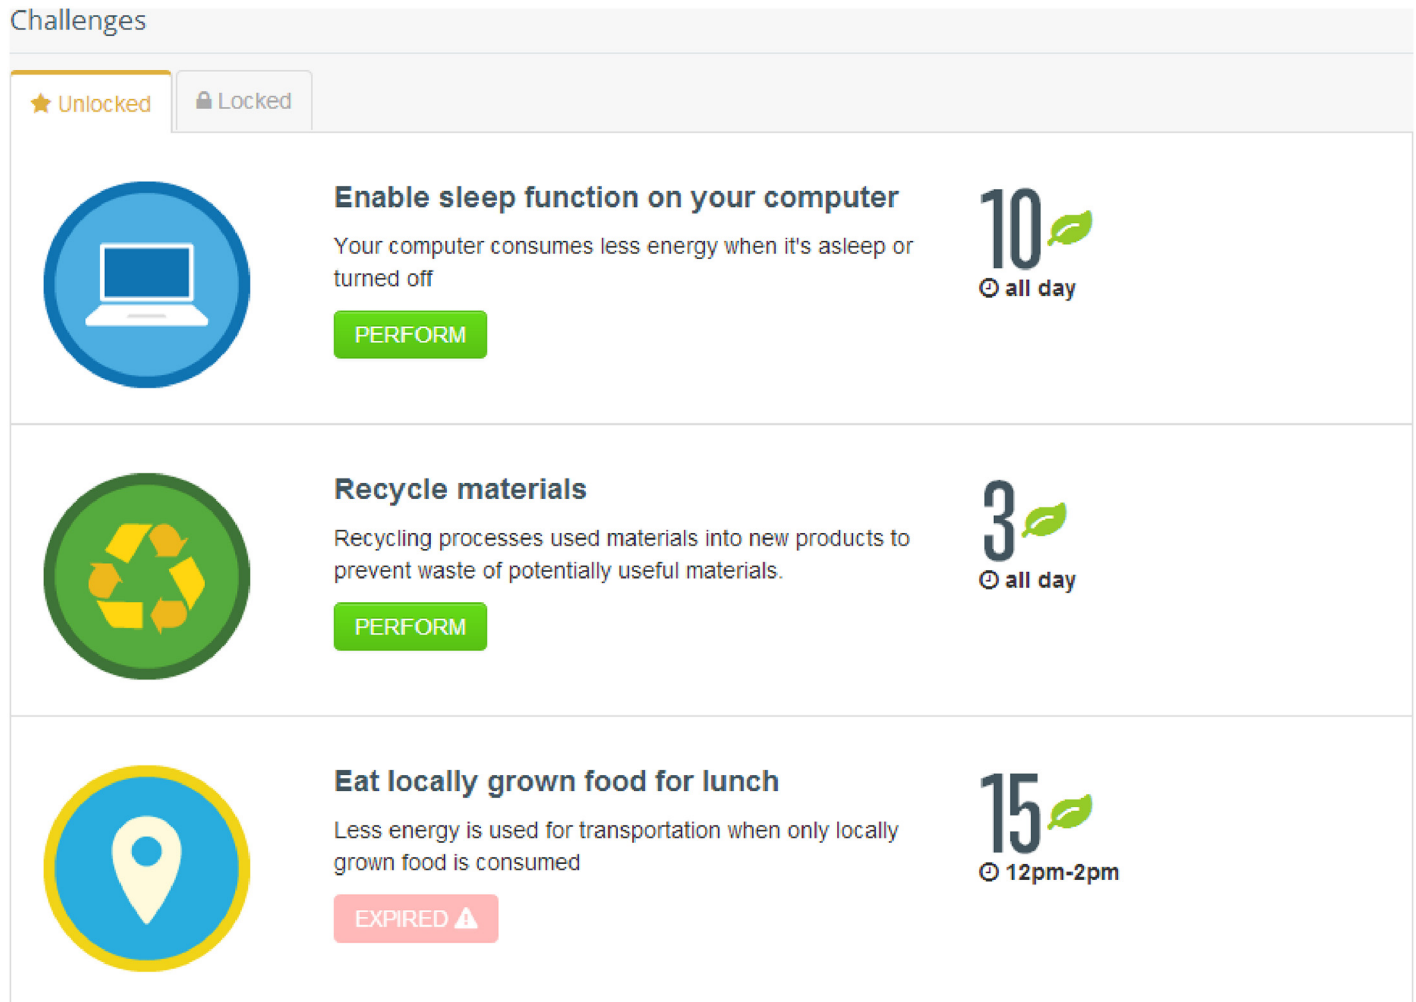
Challenges

Unlocked

Locked

Enable sleep function on your computer

Your computer consumes less energy when it's asleep or turned off

PERFORM

10

all day

Recycle materials

Recycling processes used materials into new products to prevent waste of potentially useful materials.

PERFORM

3

all day

Eat locally grown food for lunch

Less energy is used for transportation when only locally grown food is consumed

EXPIRED

15

12pm-2pm